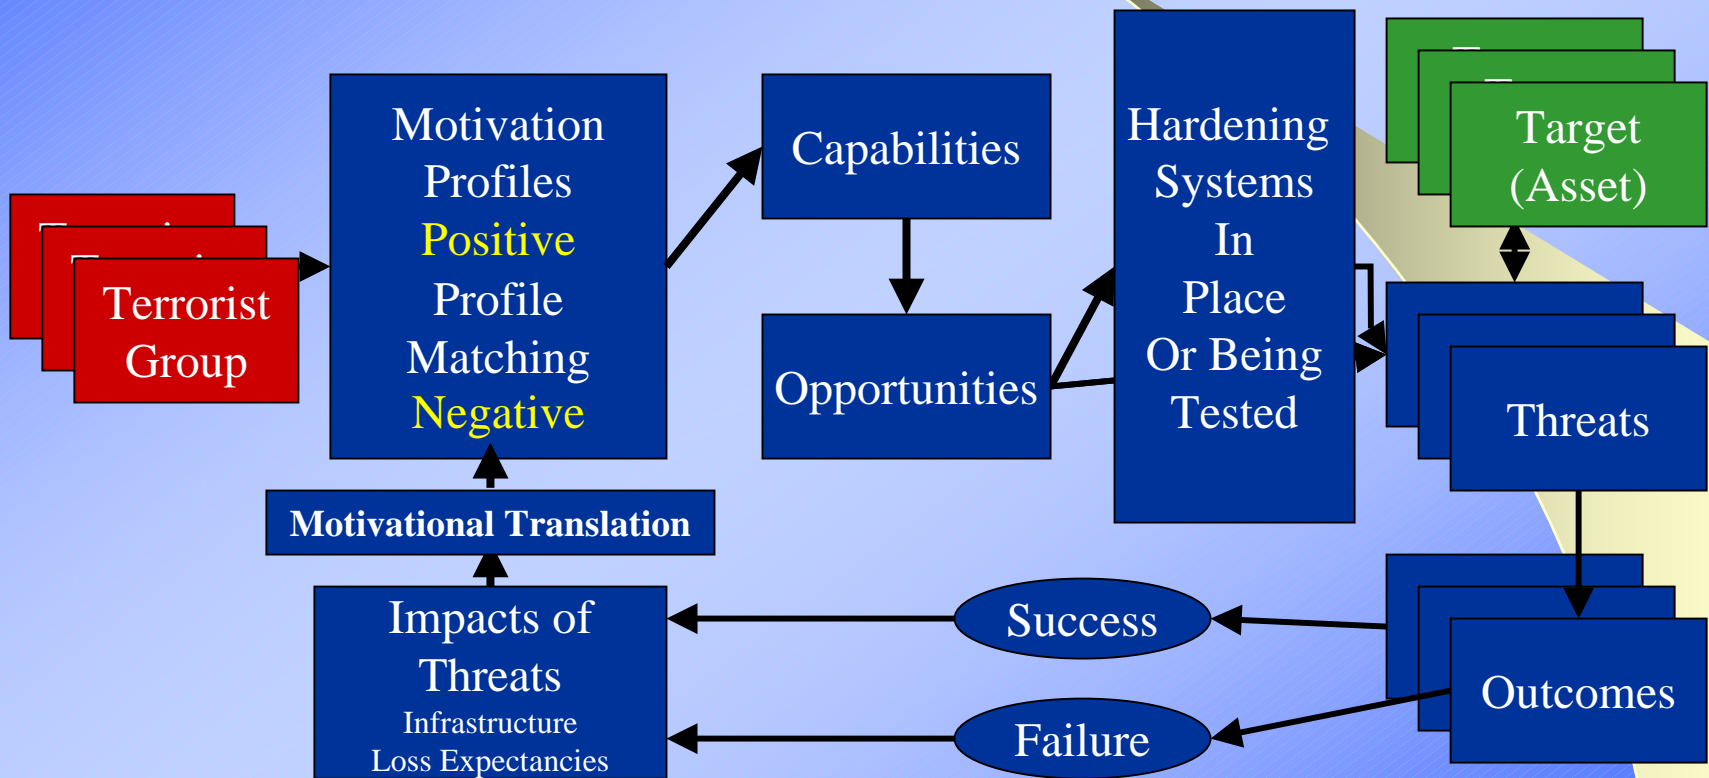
Terrorist Group

Motivation Profiles Positive Profile Matching Negative

Capabilities

Opportunities

Hardening Systems In Place Or Being Tested

Target (Asset)

Threats

Motivational Translation

Impacts of Threats Infrastructure Loss Expectancies

Success

Failure

Outcomes